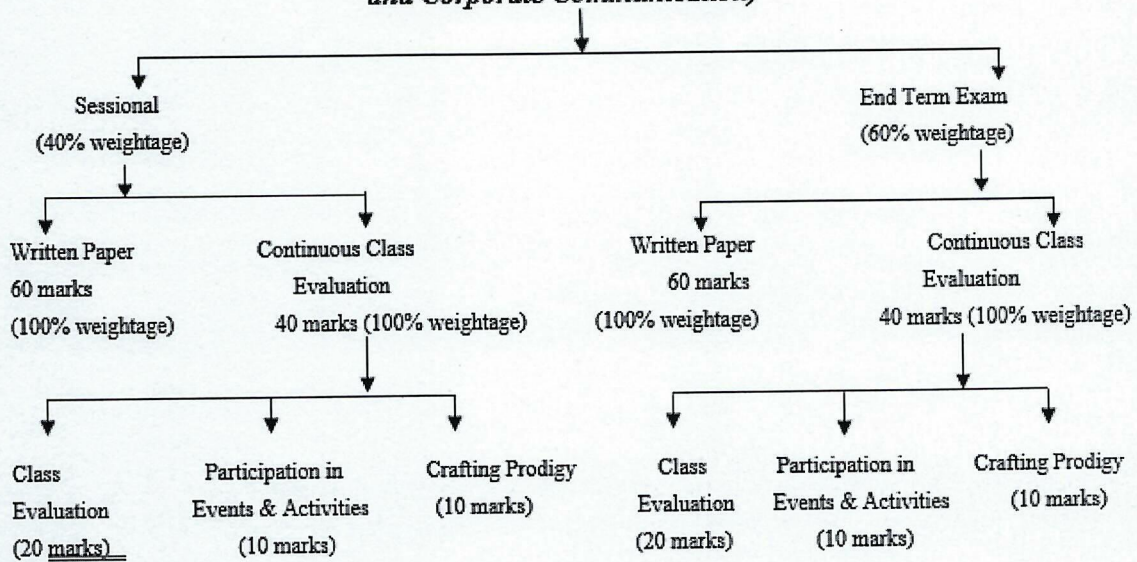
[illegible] and Corporate Communication)

Sessional
(40% weightage)

Written Paper
60 marks
(100% weightage)

Continuous Class Evaluation
40 marks (100% weightage)

Class Evaluation
(20 marks)

Participation in Events & Activities
(10 marks)

Crafting Prodigy
(10 marks)

End Term Exam
(60% weightage)

Written Paper
60 marks
(100% weightage)

Continuous Class Evaluation
40 marks (100% weightage)

Class Evaluation
(20 marks)

Participation in Events & Activities
(10 marks)

Crafting Prodigy
(10 marks)